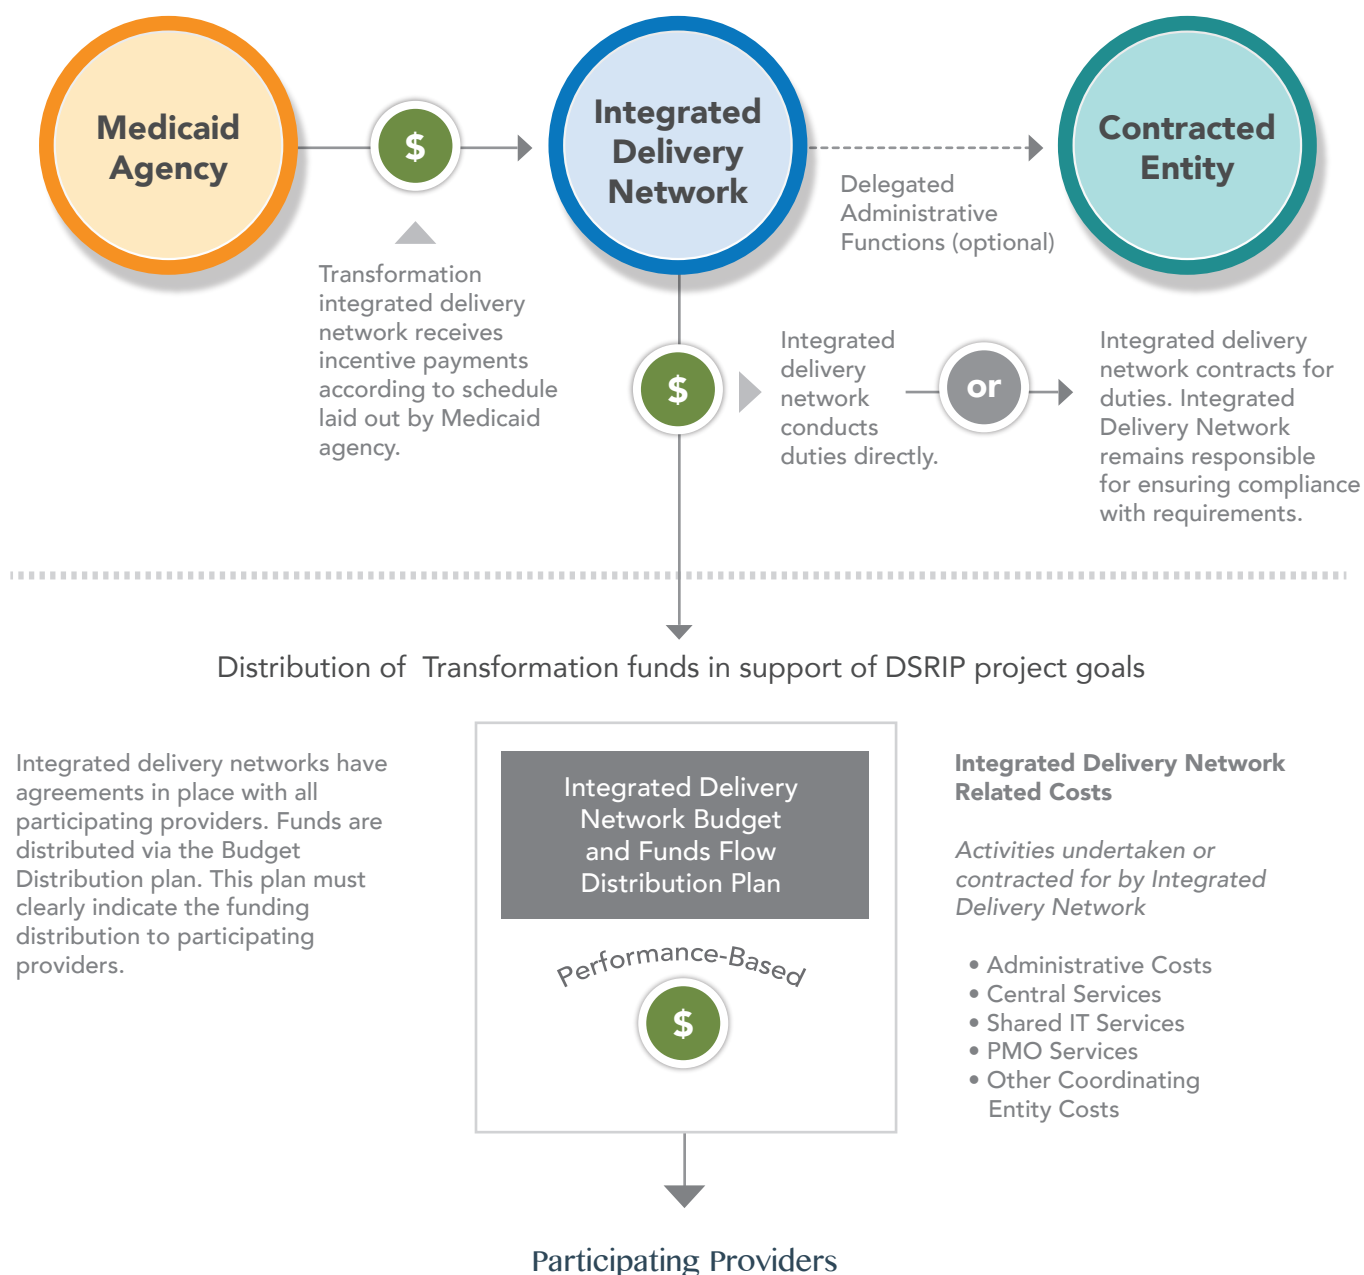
Medicaid Agency

$

Integrated Delivery Network

Contracted Entity

Delegated Administrative Functions (optional)

Transformation integrated delivery network receives incentive payments according to schedule laid out by Medicaid agency.

$

Integrated delivery network conducts duties directly.

or

Integrated delivery network contracts for duties. Integrated Delivery Network remains responsible for ensuring compliance with requirements.

Distribution of Transformation funds in support of DSRIP project goals

Integrated delivery networks have agreements in place with all participating providers. Funds are distributed via the Budget Distribution plan. This plan must clearly indicate the funding distribution to participating providers.

Integrated Delivery Network Budget and Funds Flow Distribution Plan

Performance-Based

$

Integrated Delivery Network Related Costs

Activities undertaken or contracted for by Integrated Delivery Network

• Administrative Costs
• Central Services
• Shared IT Services
• PMO Services
• Other Coordinating Entity Costs

Participating Providers